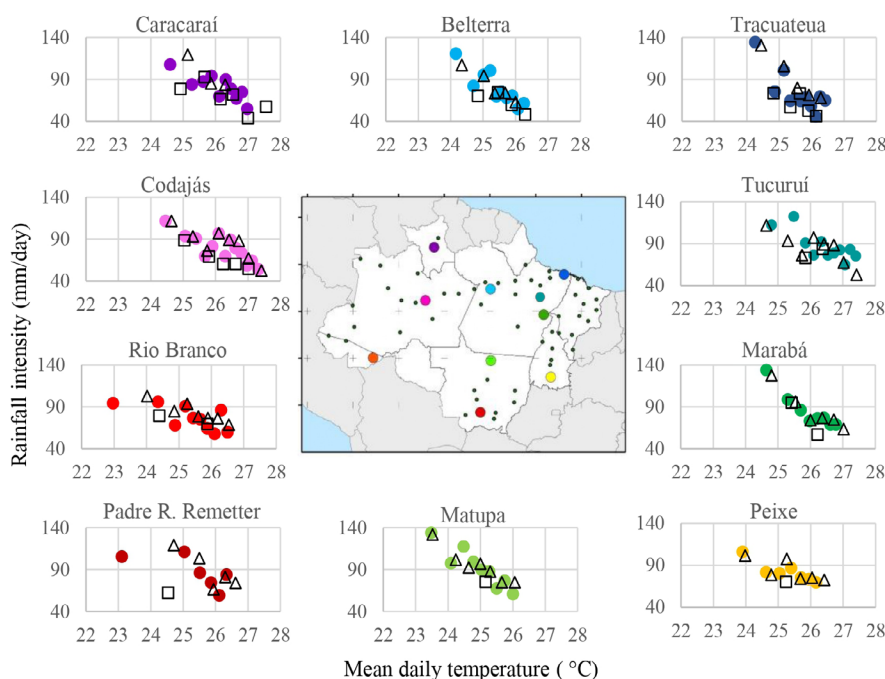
Caracaraí
140
90
40
22 23 24 25 26 27 28

Belterra
140
90
40
22 23 24 25 26 27 28

Tracuateua
140
90
40
22 23 24 25 26 27 28

Codajás
140
90
40
22 23 24 25 26 27 28

Tucuruí
140
90
40
22 23 24 25 26 27 28

Rio Branco
140
90
40
22 23 24 25 26 27 28

Marabá
140
90
40
22 23 24 25 26 27 28

Padre R. Remetter
140
90
40
22 23 24 25 26 27 28

Matupa
140
90
40
22 23 24 25 26 27 28

Peixe
140
90
40
22 23 24 25 26 27 28

Rainfall intensity (mm/day)

Mean daily temperature ( °C)